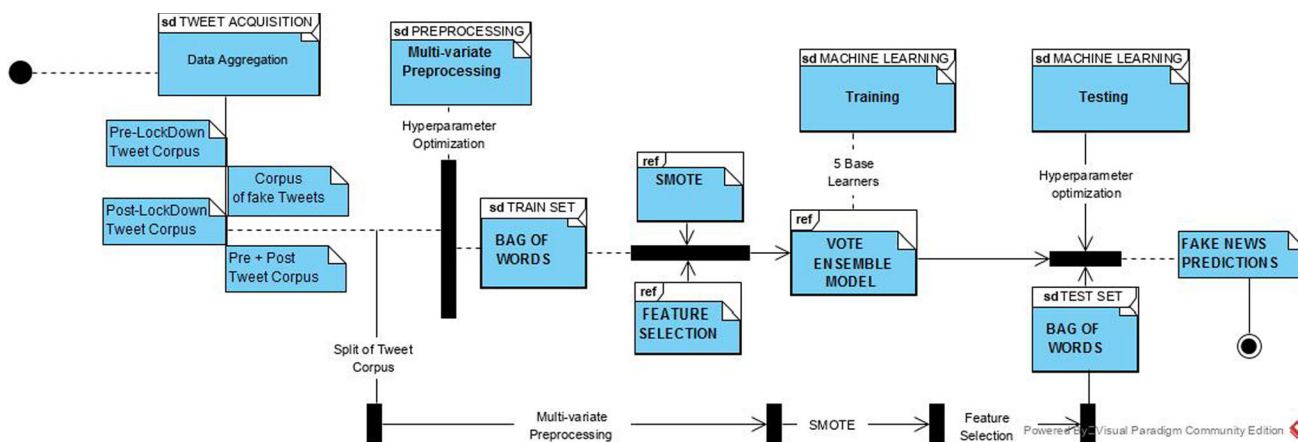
sd TWEET ACQUISITION
Data Aggregation

sd PREPROCESSING
Multi-variate Preprocessing

sd MACHINE LEARNING
Training

sd MACHINE LEARNING
Testing

Pre-LockDown Tweet Corpus

Corpus of fake Tweets

Post-LockDown Tweet Corpus

Pre + Post Tweet Corpus

Hyperparameter Optimization

ref
SMOTE

5 Base Learners

Hyperparameter optimization

sd TRAIN SET
BAG OF WORDS

ref
VOTE ENSEMBLE MODEL

FAKE NEWS PREDICTIONS

ref
FEATURE SELECTION

sd TEST SET
BAG OF WORDS

Split of Tweet Corpus

Multi-variate Preprocessing

SMOTE

Feature Selection

Powered By Visual Paradigm Community Edition